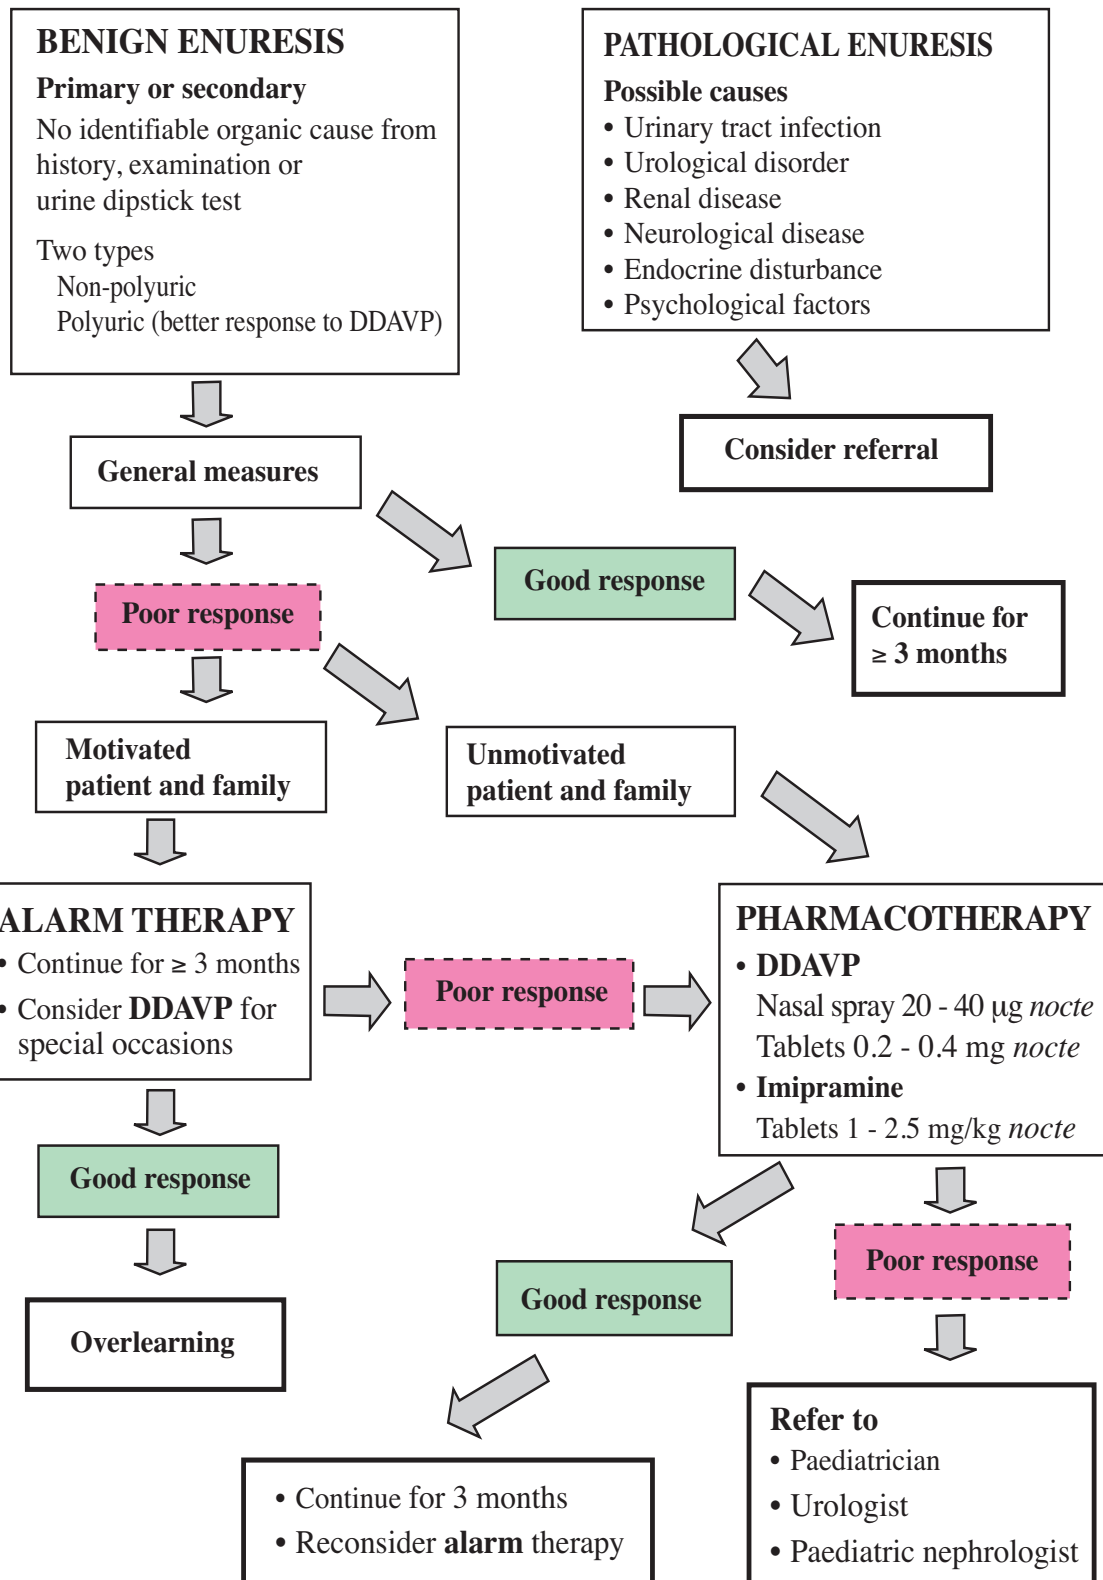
BENIGN ENURESIS
Primary or secondary
No identifiable organic cause from history, examination or urine dipstick test

Two types
Non-polyuric
Polyuric (better response to DDAVP)

PATHOLOGICAL ENURESIS
Possible causes
• Urinary tract infection
• Urological disorder
• Renal disease
• Neurological disease
• Endocrine disturbance
• Psychological factors

Consider referral

General measures

Good response

Continue for $\geq$ 3 months

Poor response

Motivated patient and family

Unmotivated patient and family

ALARM THERAPY
• Continue for $\geq$ 3 months
• Consider DDAVP for special occasions

Poor response

PHARMACOTHERAPY
• DDAVP
Nasal spray 20 - 40 µg nocte
Tablets 0.2 - 0.4 mg nocte
• Imipramine
Tablets 1 - 2.5 mg/kg nocte

Good response

Overlearning

Good response

Poor response

• Continue for 3 months
• Reconsider alarm therapy

Refer to
• Paediatrician
• Urologist
• Paediatric nephrologist